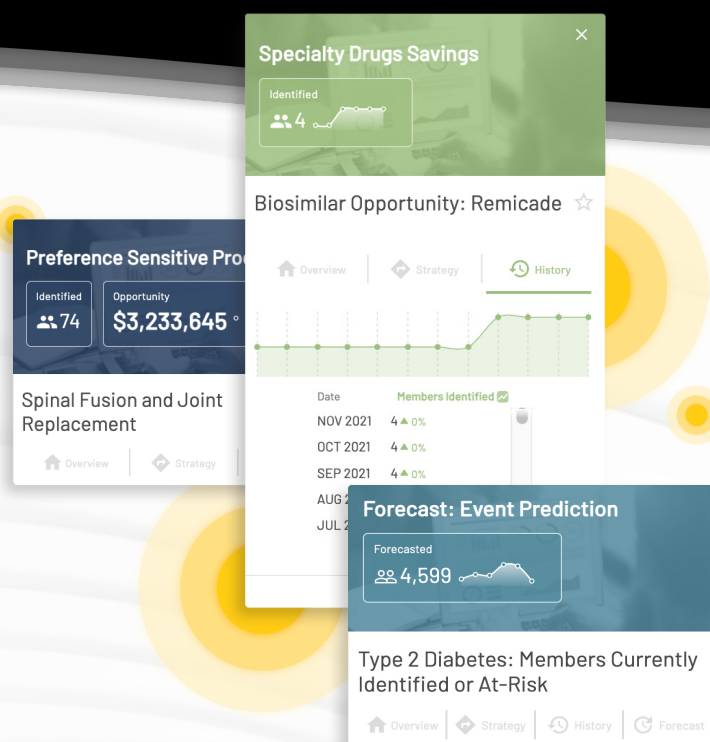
Specialty Drugs Savings

×

Identified

4

Biosimilar Opportunity: Remicade

Overview

Strategy

History

| Date | Members Identified |
|---|---|
| NOV 2021 | 4 ▲0% |
| OCT 2021 | 4 ▲0% |
| SEP 2021 | 4 ▲0% |
| AUG 2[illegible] | |
| JUL 2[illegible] | |

Preference Sensitive Pro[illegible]

Identified

74

Opportunity

$3,233,645

Spinal Fusion and Joint Replacement

Overview

Strategy

Forecast: Event Prediction

Forecasted

4,599

Type 2 Diabetes: Members Currently Identified or At-Risk

Overview

Strategy

History

Forecast